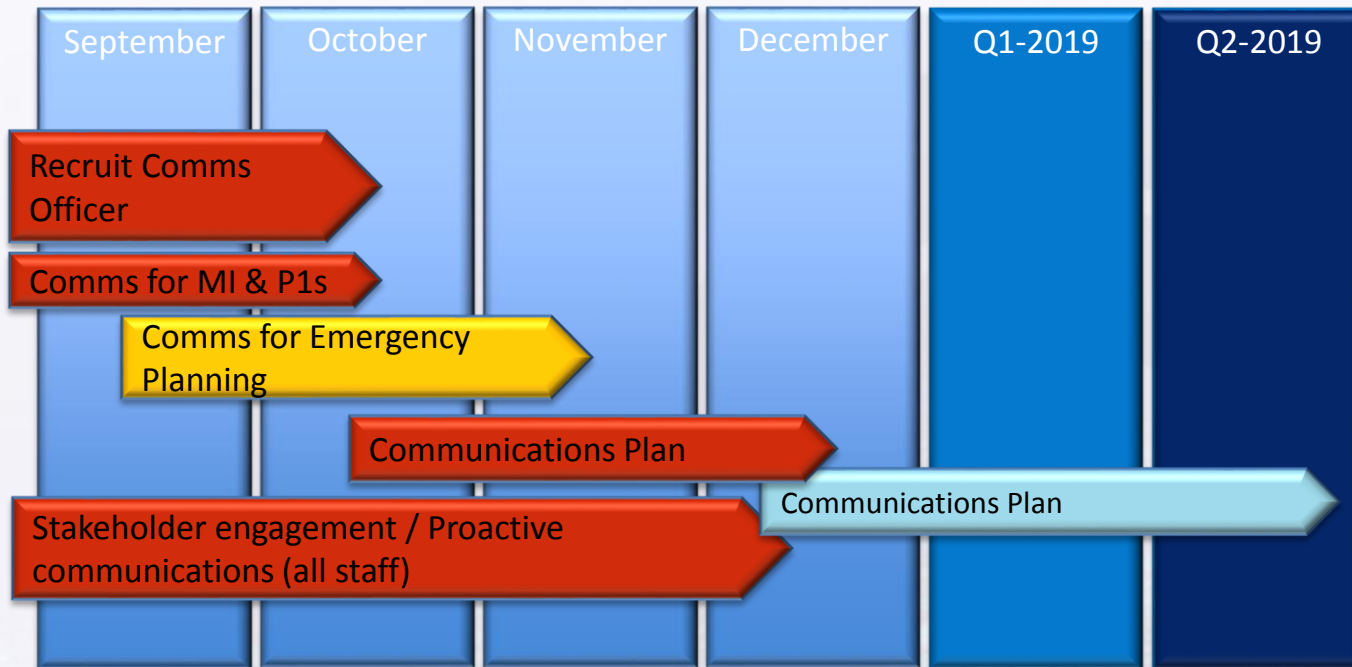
September October November December Q1-2019 Q2-2019

Recruit Comms Officer

Comms for MI & P1s

Comms for Emergency Planning

Communications Plan

Communications Plan

Stakeholder engagement / Proactive communications (all staff)